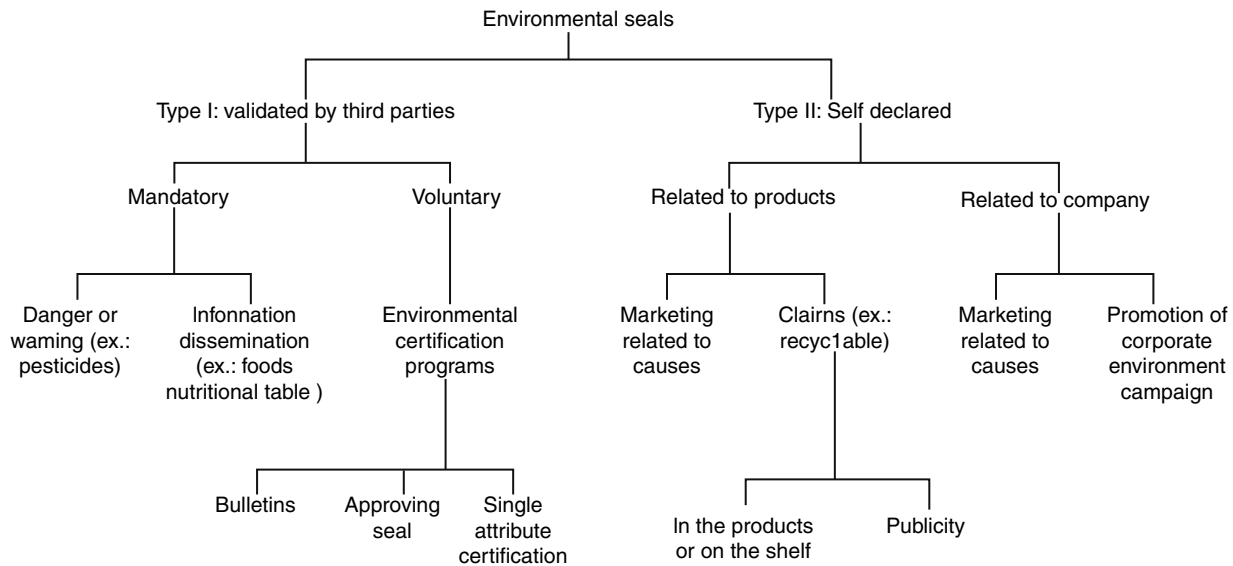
Environmental seals

Type I: validated by third parties

Type II: Self declared

Mandatory

Voluntary

Related to products

Related to company

Danger or waming (ex.: pesticides)

Infonnation dissemination (ex.: foods nutritional table )

Environmental certification programs

Marketing related to causes

Clairns (ex.: recyc1able)

Marketing related to causes

Promotion of corporate environment campaign

Bulletins

Approving seal

Single attribute certification

In the products or on the shelf

Publicity